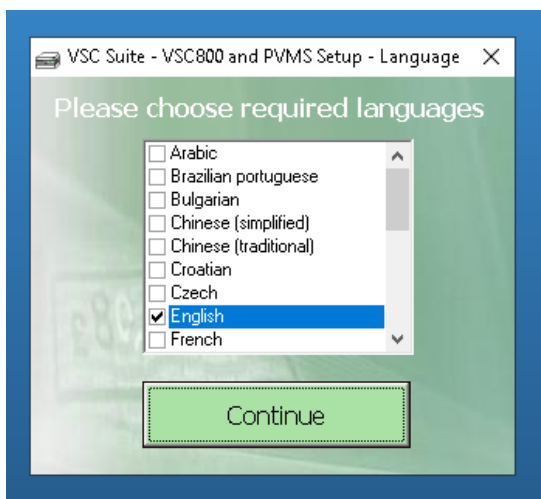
VSC Suite - VSC800 and PVMS Setup - Language ✕

Please choose required languages

☐ Arabic
☐ Brazilian portuguese
☐ Bulgarian
☐ Chinese (simplified)
☐ Chinese (traditional)
☐ Croatian
☐ Czech
☑ English
☐ French

Continue